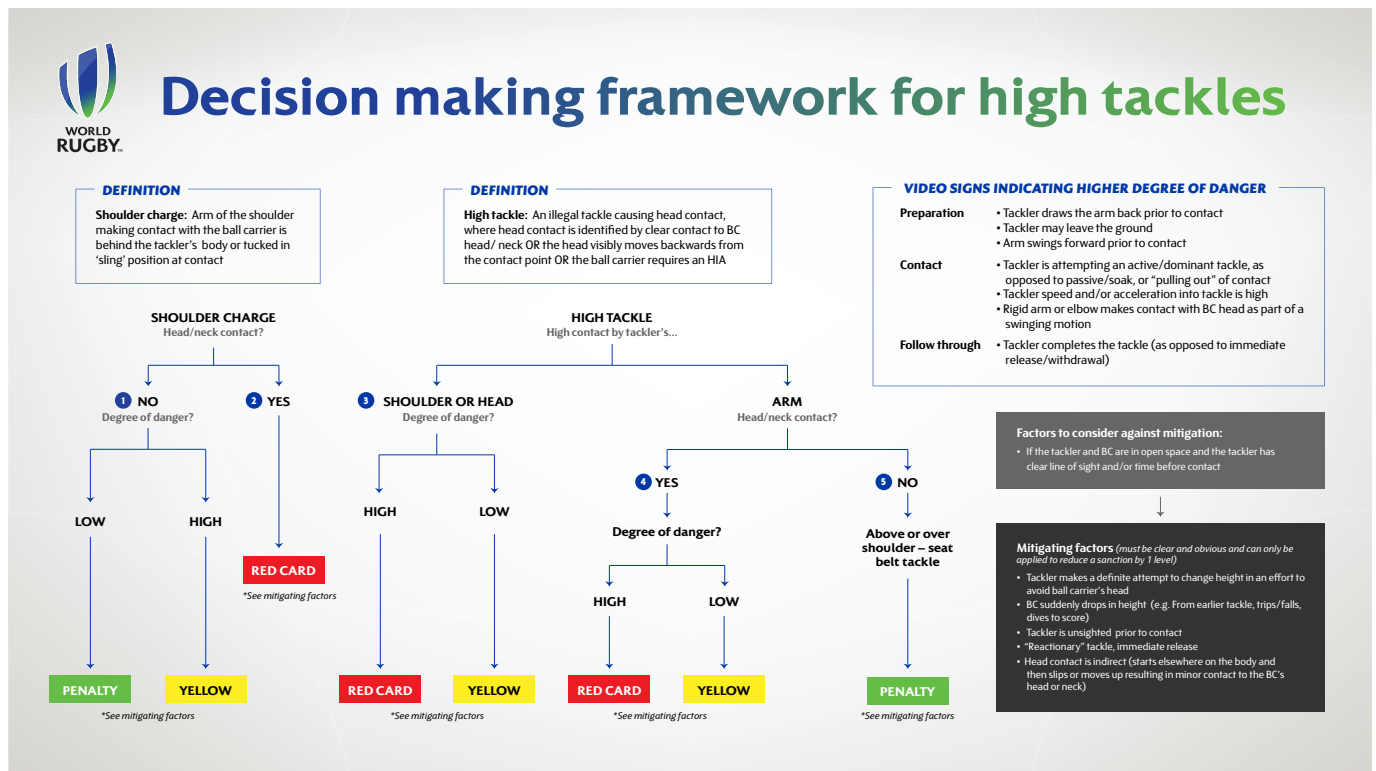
WORLD RUGBY

Decision making framework for high tackles

DEFINITION

Shoulder charge: Arm of the shoulder making contact with the ball carrier is behind the tackler's body or tucked in 'sling' position at contact

DEFINITION

High tackle: An illegal tackle causing head contact, where head contact is identified by clear contact to BC head/ neck OR the head visibly moves backwards from the contact point OR the ball carrier requires an HIA

VIDEO SIGNS INDICATING HIGHER DEGREE OF DANGER

Preparation
• Tackler draws the arm back prior to contact
• Tackler may leave the ground
• Arm swings forward prior to contact

Contact
• Tackler is attempting an active/dominant tackle, as opposed to passive/soak, or "pulling out" of contact
• Tackler speed and/or acceleration into tackle is high
• Rigid arm or elbow makes contact with BC head as part of a swinging motion

Follow through
• Tackler completes the tackle (as opposed to immediate release/withdrawal)

SHOULDER CHARGE
Head/neck contact?

1 NO
Degree of danger?

LOW

HIGH

PENALTY

YELLOW

*See mitigating factors

2 YES

RED CARD

*See mitigating factors

HIGH TACKLE
High contact by tackler's...

3 SHOULDER OR HEAD
Degree of danger?

HIGH

LOW

RED CARD

YELLOW

*See mitigating factors

ARM
Head/neck contact?

4 YES

Degree of danger?

HIGH

LOW

RED CARD

YELLOW

*See mitigating factors

5 NO

Above or over shoulder – seat belt tackle

PENALTY

*See mitigating factors

Factors to consider against mitigation:
• If the tackler and BC are in open space and the tackler has clear line of sight and/or time before contact

Mitigating factors (must be clear and obvious and can only be applied to reduce a sanction by 1 level)
• Tackler makes a definite attempt to change height in an effort to avoid ball carrier's head
• BC suddenly drops in height (e.g. From earlier tackle, trips/falls, dives to score)
• Tackler is unsighted prior to contact
• "Reactionary" tackle, immediate release
• Head contact is indirect (starts elsewhere on the body and then slips or moves up resulting in minor contact to the BC's head or neck)